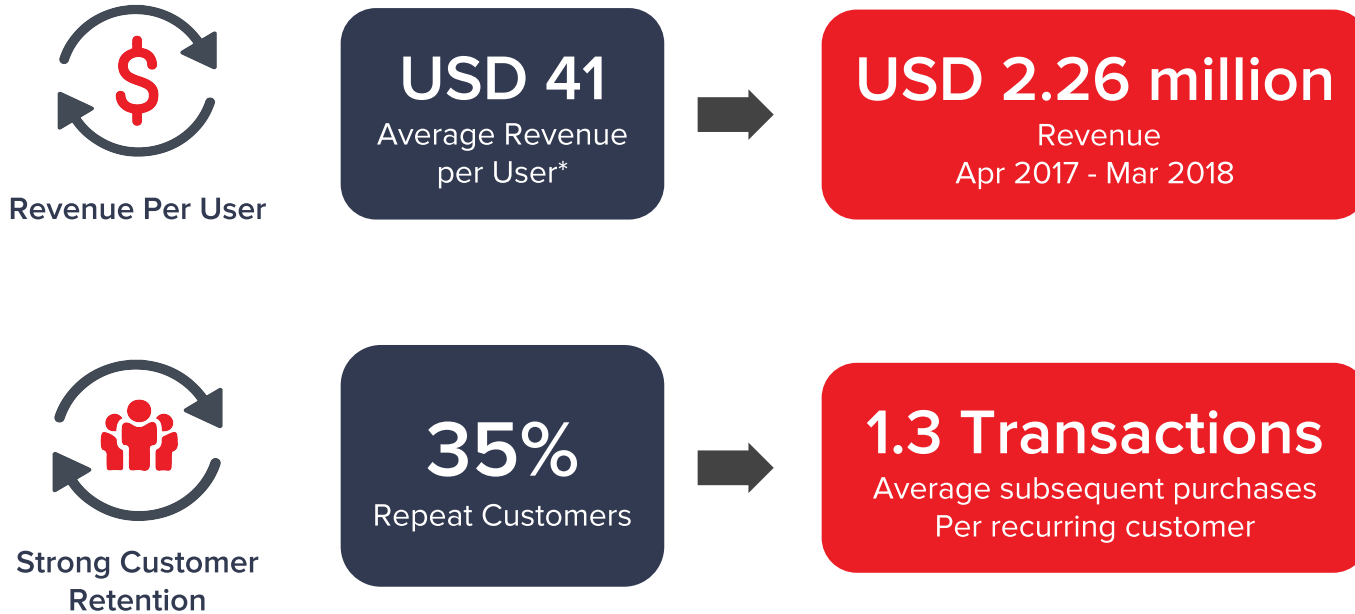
Revenue Per User

USD 41
Average Revenue per User*

USD 2.26 million
Revenue
Apr 2017 - Mar 2018

Strong Customer Retention

35%
Repeat Customers

1.3 Transactions
Average subsequent purchases
Per recurring customer